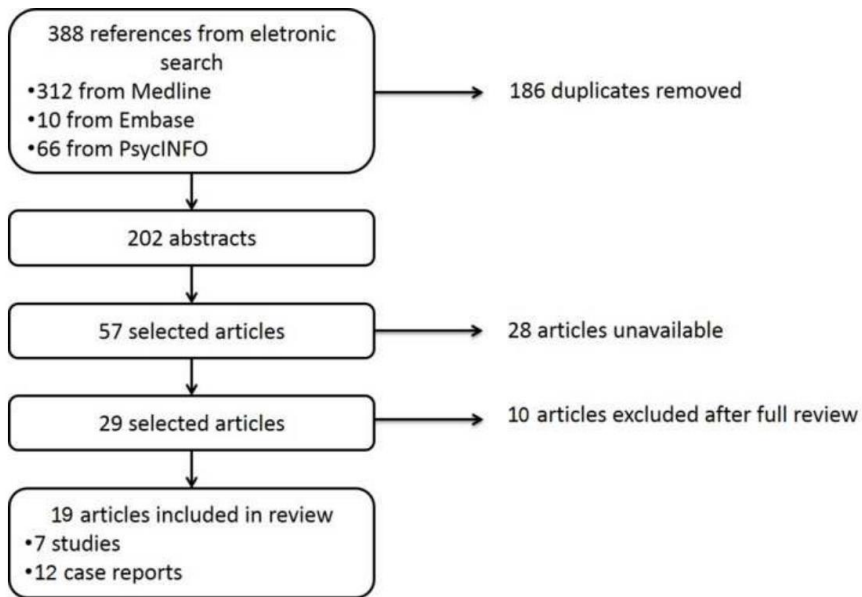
388 references from eletronic search
•312 from Medline
•10 from Embase
•66 from PsycINFO

186 duplicates removed

202 abstracts

57 selected articles

28 articles unavailable

29 selected articles

10 articles excluded after full review

19 articles included in review
•7 studies
•12 case reports